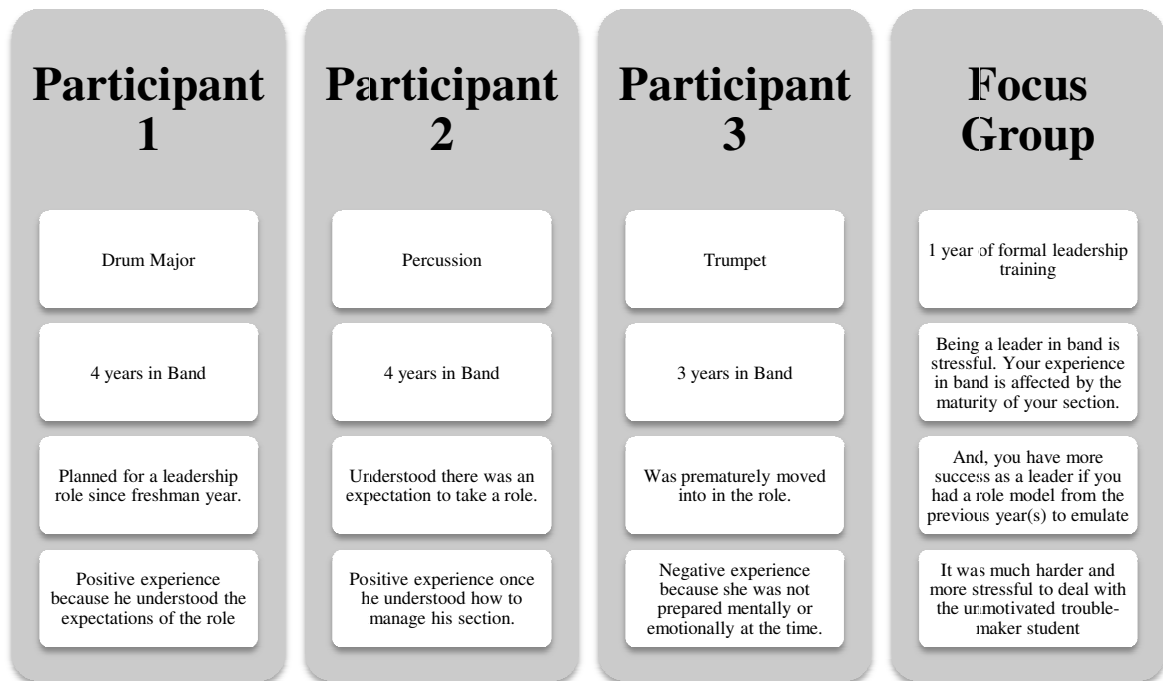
Participant 1

Drum Major

4 years in Band

Planned for a leadership role since freshman year.

Positive experience because he understood the expectations of the role

Participant 2

Percussion

4 years in Band

Understood there was an expectation to take a role.

Positive experience once he understood how to manage his section.

Participant 3

Trumpet

3 years in Band

Was prematurely moved into in the role.

Negative experience because she was not prepared mentally or emotionally at the time.

Focus Group

1 year of formal leadership training

Being a leader in band is stressful. Your experience in band is affected by the maturity of your section.

And, you have more success as a leader if you had a role model from the previous year(s) to emulate

It was much harder and more stressful to deal with the unmotivated troublemaker student